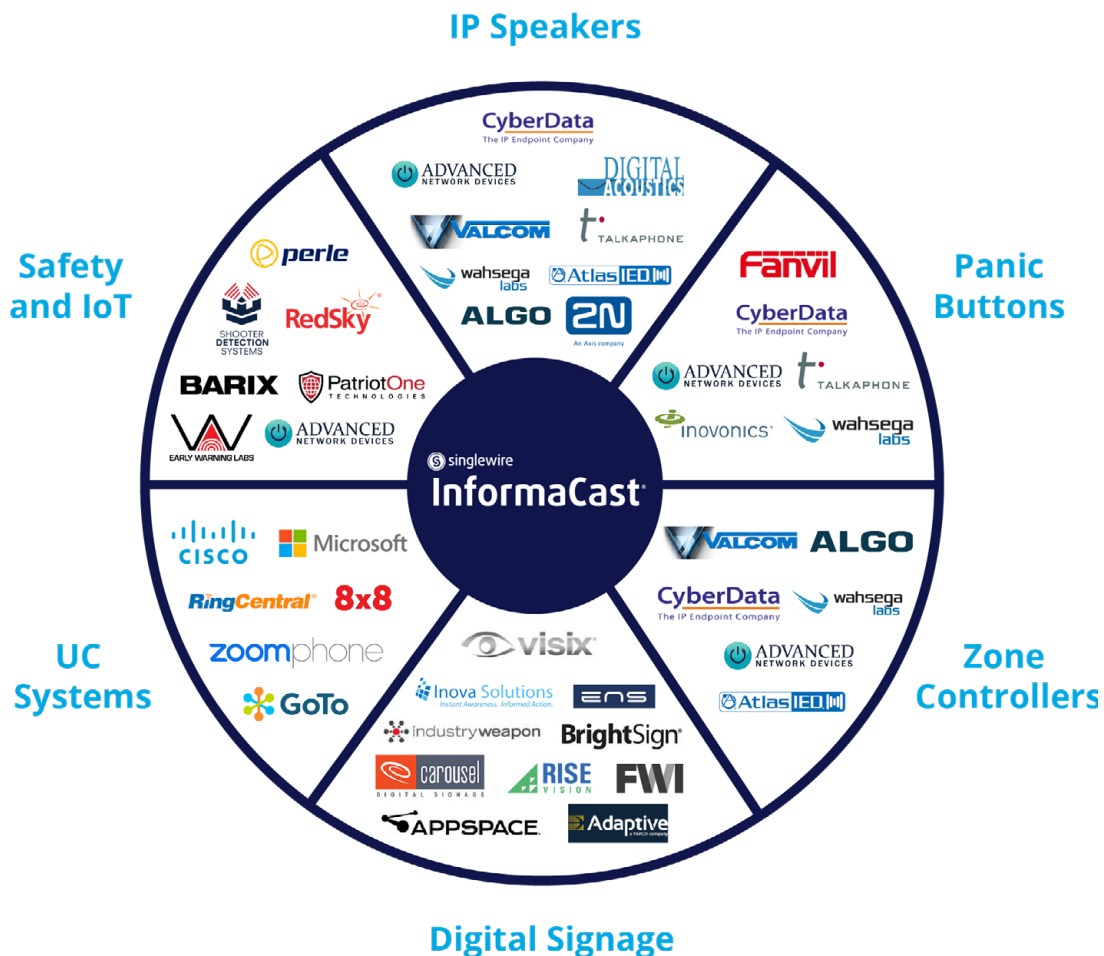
IP Speakers

CyberData
The IP Endpoint Company
ADVANCED NETWORK DEVICES
DIGITAL ACOUSTICS
VALCOM
TALKAPHONE
wahsega labs
AtlasIED
ALGO
2N
An Axis company

Panic Buttons

Fanvil
CyberData
The IP Endpoint Company
ADVANCED NETWORK DEVICES
TALKAPHONE
inovonics
wahsega labs

Zone Controllers

VALCOM
ALGO
CyberData
The IP Endpoint Company
wahsega labs
ADVANCED NETWORK DEVICES
AtlasIED

Digital Signage

visix
Inova Solutions
Instant Awareness. Informed Action.
ENS
industryweapon
BrightSign
carousel
DIGITAL SIGNAGE
RISE VISION
FWI
APPSPACE
Adaptive
a TAPCO company

UC Systems

CISCO
Microsoft
RingCentral
8x8
zoomphone
GoTo

Safety and IoT

perle
SHOOTER DETECTION SYSTEMS
RedSky
BARIX
PatriotOne TECHNOLOGIES
EARLY WARNING LABS
ADVANCED NETWORK DEVICES

singlewire
InformaCast